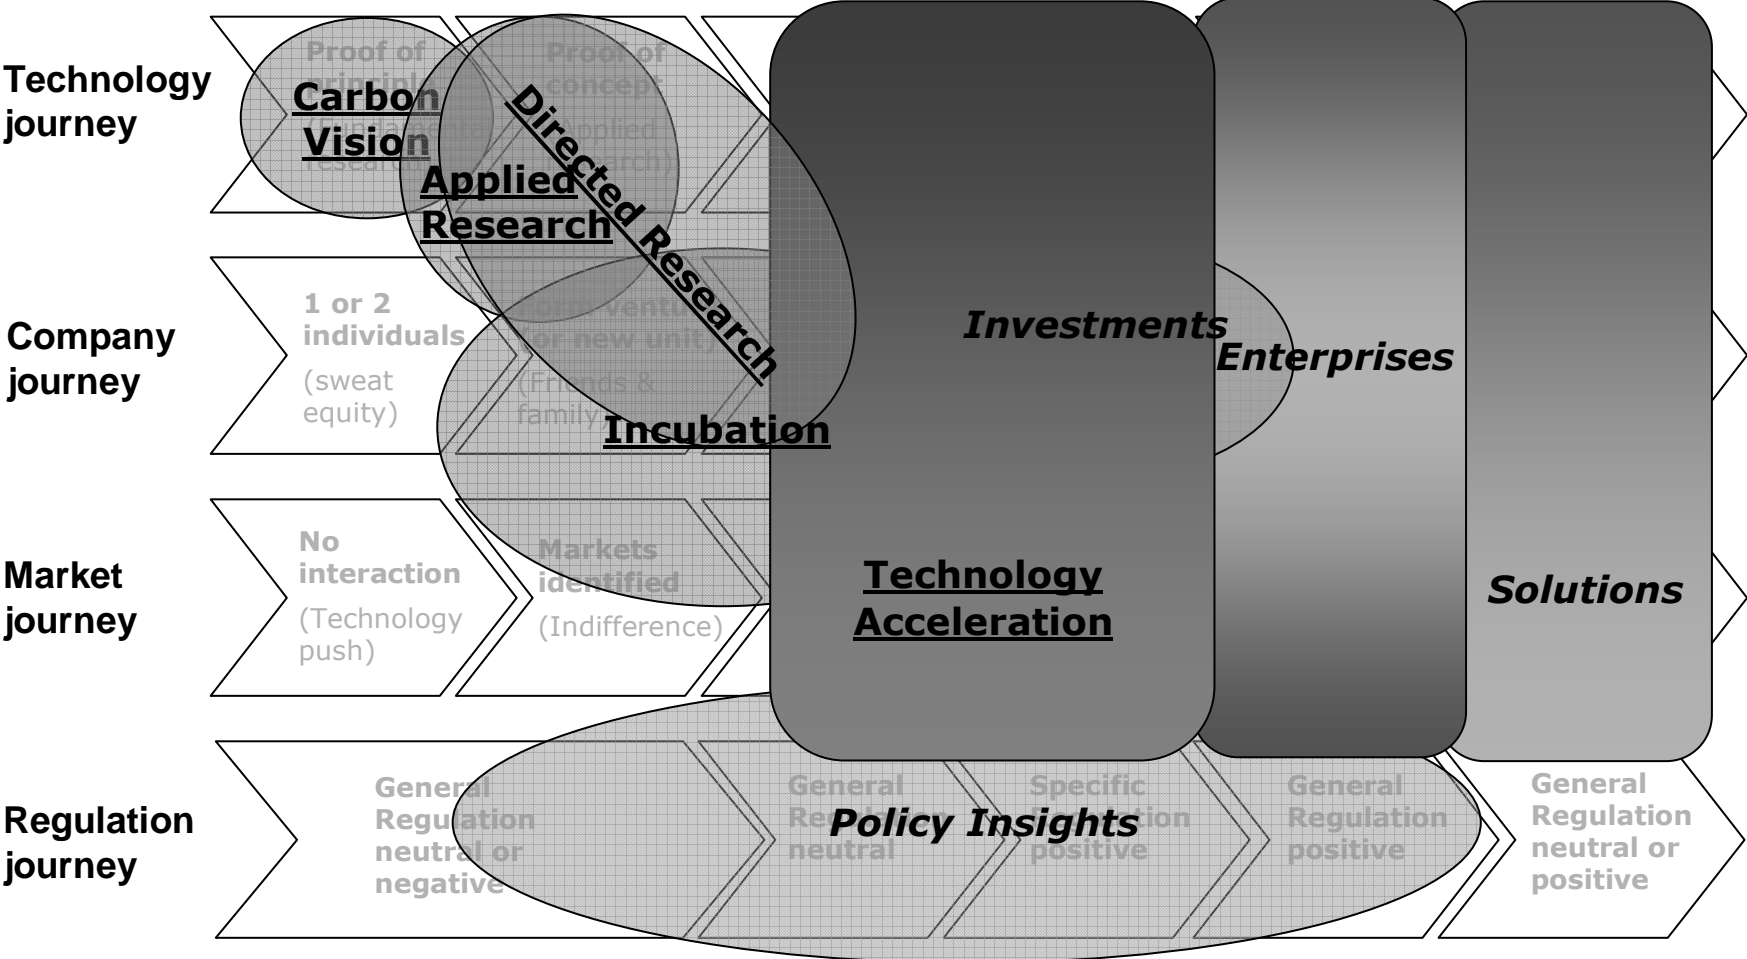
Technology journey

Company journey

Market journey

Regulation journey

Proof of principle (Fundamental research)

Carbon Vision

Proof of concept (Applied research)

Applied Research

Directed Research

1 or 2 individuals (sweat equity)

Corporate venture or new unit (Friends & family)

Incubation

Investments

Enterprises

No interaction (Technology push)

Markets identified (Indifference)

Technology Acceleration

Solutions

General Regulation neutral or negative

General Regulation neutral

Policy Insights

Specific Regulation positive

General Regulation positive

General Regulation neutral or positive